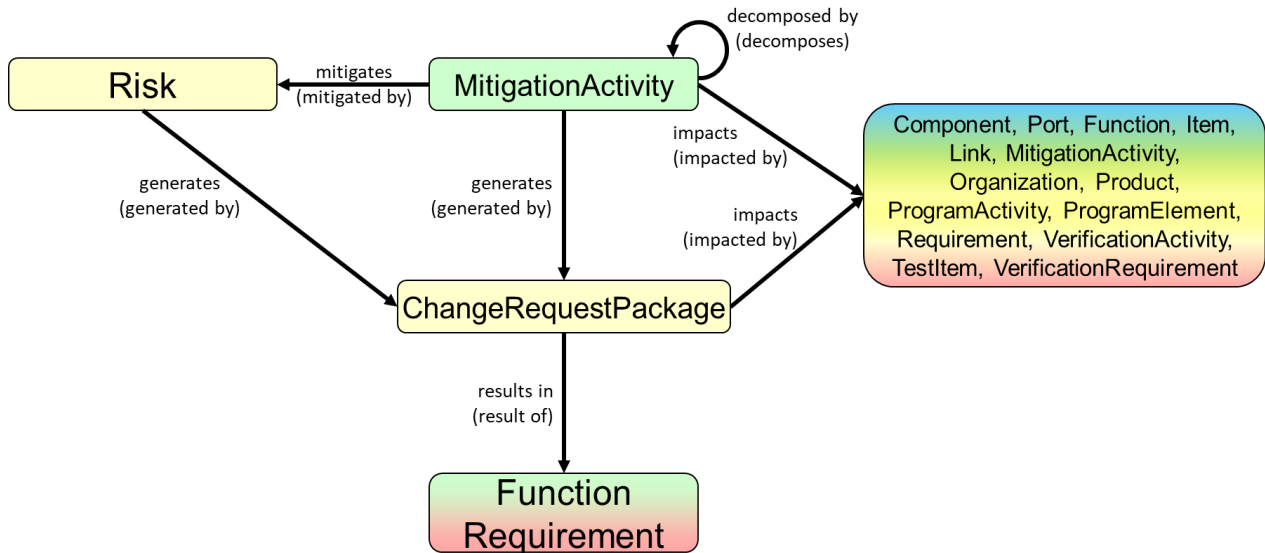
decomposed by
(decomposes)

Risk

mitigates
(mitigated by)

MitigationActivity

impacts
(impacted by)

Component, Port, Function, Item, Link, MitigationActivity, Organization, Product, ProgramActivity, ProgramElement, Requirement, VerificationActivity, TestItem, VerificationRequirement

generates
(generated by)

generates
(generated by)

impacts
(impacted by)

ChangeRequestPackage

results in
(result of)

Function
Requirement